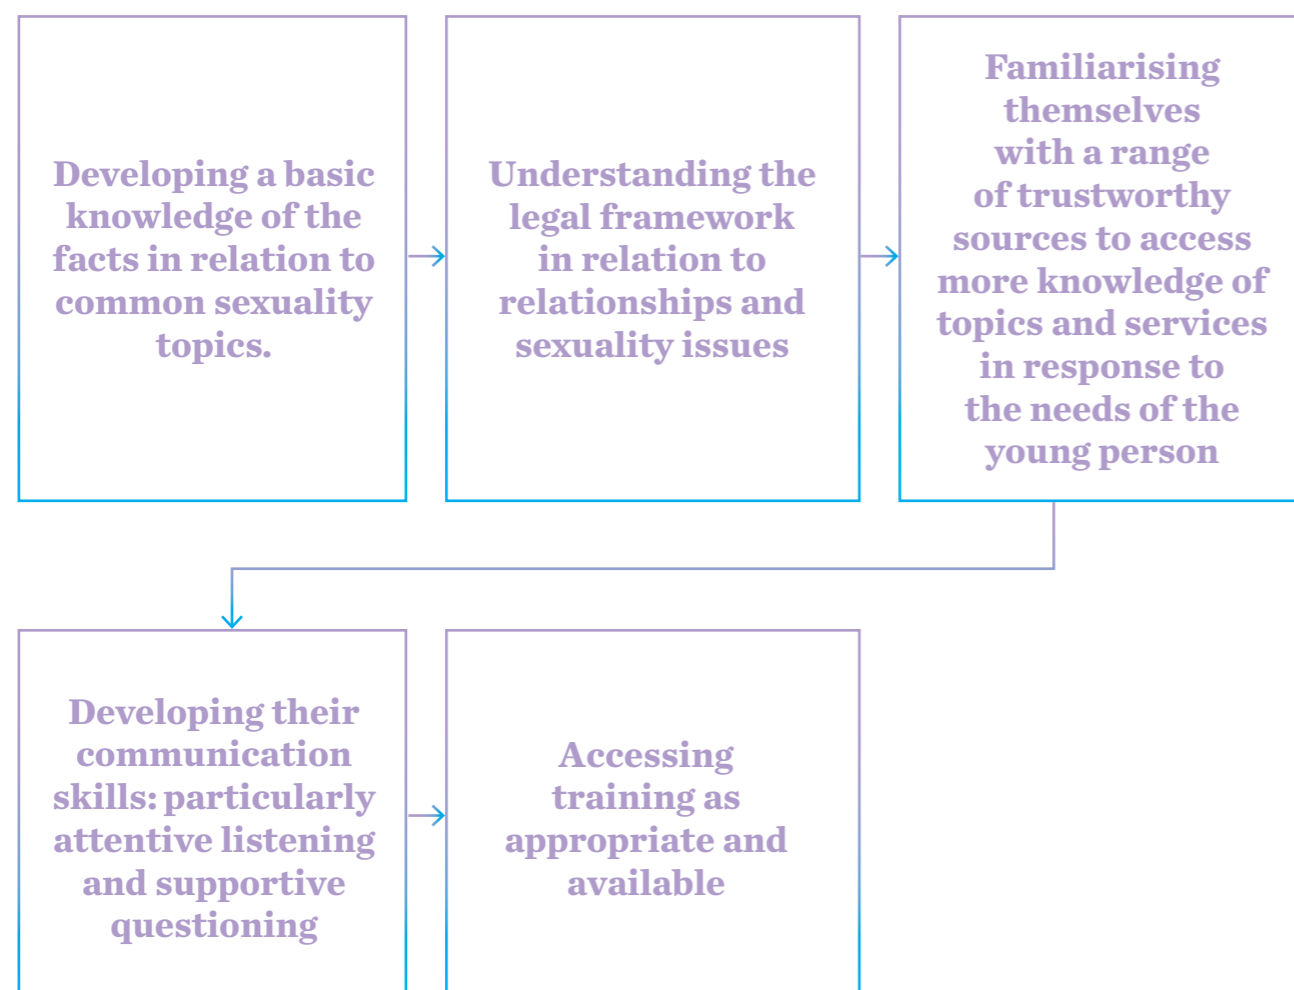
Developing a basic knowledge of the facts in relation to common sexuality topics.

Understanding the legal framework in relation to relationships and sexuality issues

Familiarising themselves with a range of trustworthy sources to access more knowledge of topics and services in response to the needs of the young person

Developing their communication skills: particularly attentive listening and supportive questioning

Accessing training as appropriate and available